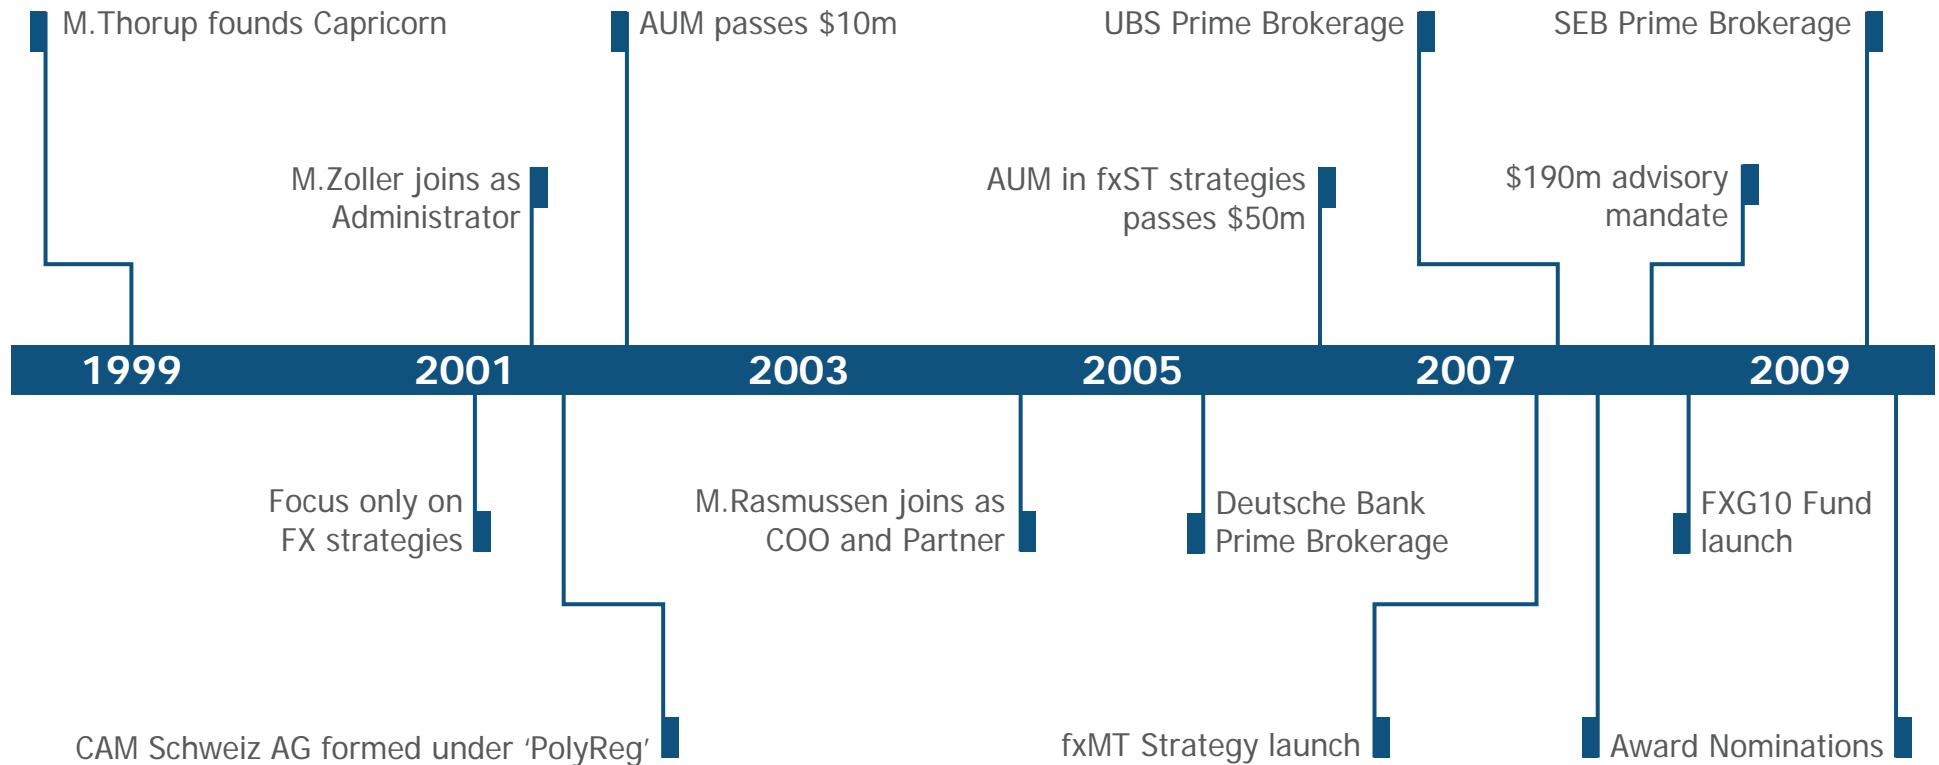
M.Thorup founds Capricorn

AUM passes $10m

UBS Prime Brokerage

SEB Prime Brokerage

M.Zoller joins as Administrator

AUM in fxST strategies passes $50m

$190m advisory mandate

1999

2001

2003

2005

2007

2009

Focus only on FX strategies

M.Rasmussen joins as COO and Partner

Deutsche Bank Prime Brokerage

FXG10 Fund launch

CAM Schweiz AG formed under 'PolyReg'

fxMT Strategy launch

Award Nominations